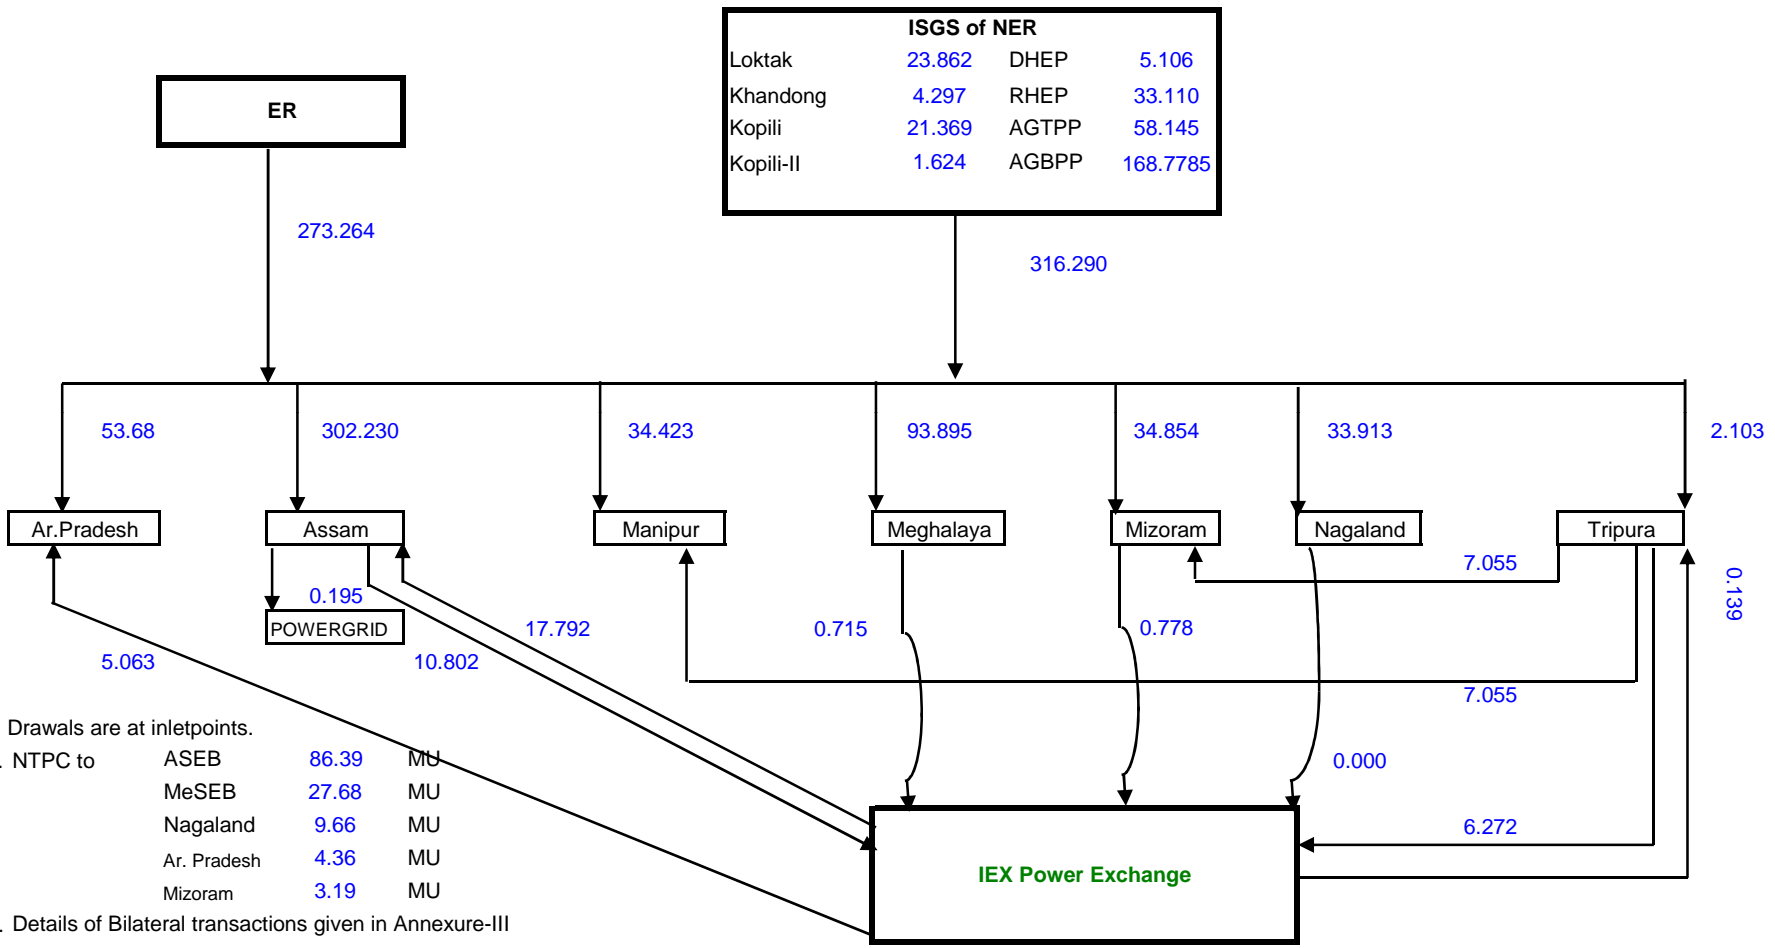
ISGS of NER

| Loktak | 23.862 | DHEP | 5.106 |
|---|---|---|---|
| Khandong | 4.297 | RHEP | 33.110 |
| Kopili | 21.369 | AGTPP | 58.145 |
| Kopili-II | 1.624 | AGBPP | 168.7785 |

ER

273.264

316.290

53.68

302.230

34.423

93.895

34.854

33.913

2.103

Ar.Pradesh

Assam

Manipur

Meghalaya

Mizoram

Nagaland

Tripura

7.055

0.139

0.195

POWERGRID

17.792

0.715

0.778

5.063

10.802

7.055

Drawals are at inletpoints.

. NTPC to

| ASEB | 86.39 | MU |
|---|---|---|
| MeSEB | 27.68 | MU |
| Nagaland | 9.66 | MU |
| Ar. Pradesh | 4.36 | MU |
| Mizoram | 3.19 | MU |

0.000

6.272

IEX Power Exchange

. Details of Bilateral transactions given in Annexure-III